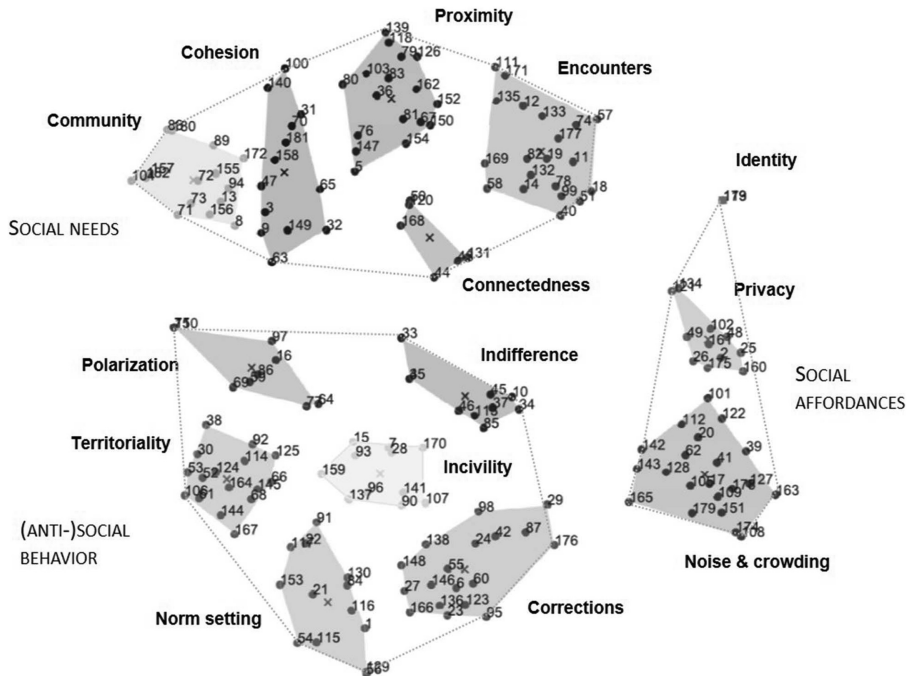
Proximity

Cohesion

Encounters

Community

Identity

SOCIAL NEEDS

Connectedness

Privacy

SOCIAL AFFORDANCES

Polarization

Indifference

Territoriality

Incivility

(ANTI-)SOCIAL BEHAVIOR

Noise & crowding

Norm setting

Corrections

139 118 79 126 80 103 83 36 162 152 76 81 67 50 147 154 5

100 140 31 181 158 47 65 3 9 149 32 63

111 171 135 12 133 57 74 177 82 119 169 11 132 78 58 4 99 18 40

86 80 89 172 157 155 72 94 73 13 71 156 8

179 59 20 168 44 131

134 102 48 49 16 26 175 25 160

150 97 16 86 69 77 64

33 35 45 10 37 34 85

101 112 122 20 62 142 143 128 41 39 127 165 179 151 163 108

38 30 92 114 125 53 124 164 66 68 144 167

15 7 28 170 159 93 96 137 141 90 107

98 29 138 24 42 87 176 148 55 27 60 166 136 123 23 95

91 112 130 153 21 116 54 115 89